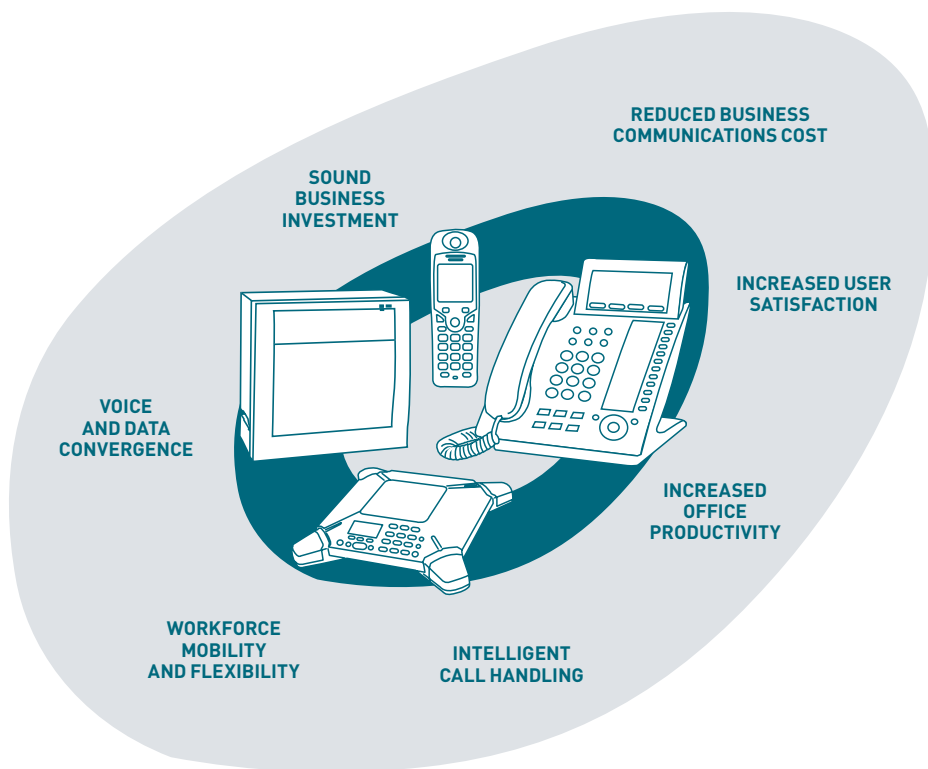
REDUCED BUSINESS COMMUNICATIONS COST

SOUND BUSINESS INVESTMENT

INCREASED USER SATISFACTION

VOICE AND DATA CONVERGENCE

INCREASED OFFICE PRODUCTIVITY

WORKFORCE MOBILITY AND FLEXIBILITY

INTELLIGENT CALL HANDLING